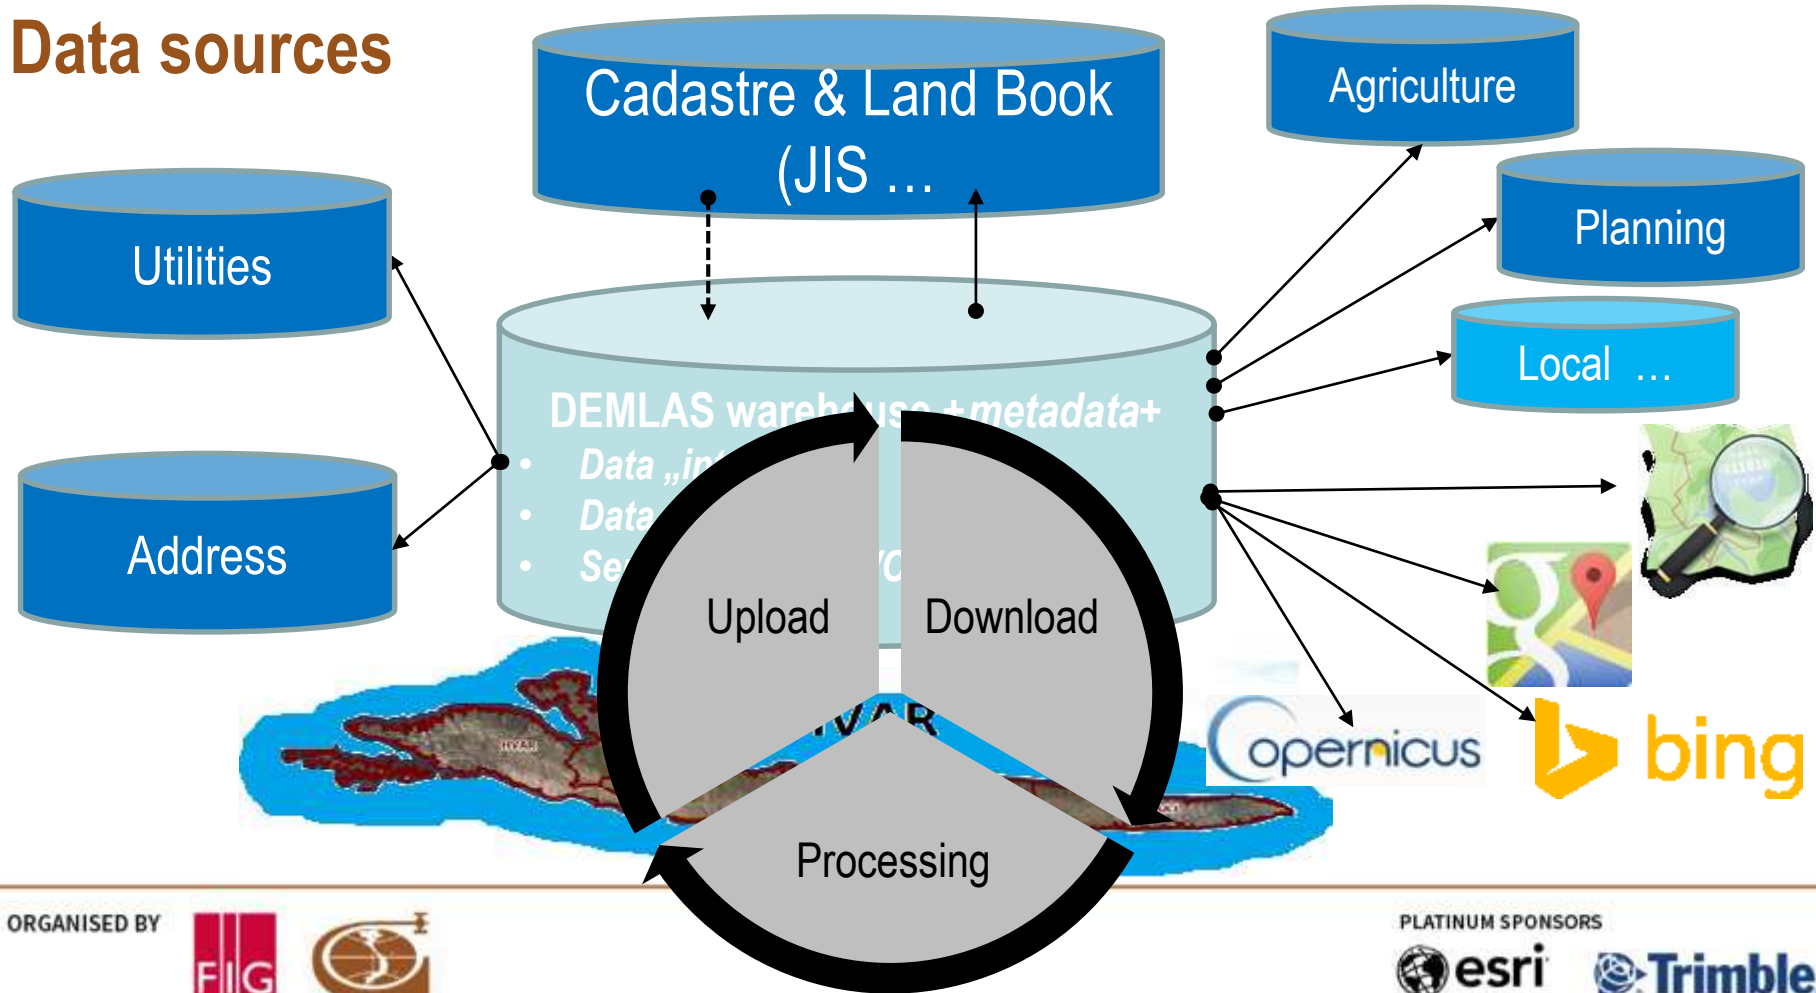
Data sources

Cadastre & Land Book (JIS ...

Agriculture

Utilities

Planning

Local ...

Address

DEMLAS warehouse +metadata+
• Data „in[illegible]
• Data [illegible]
• Se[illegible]

Upload

Download

Processing

HVAR

opernicus

bing

ORGANISED BY

FIG

PLATINUM SPONSORS

esri

Trimble